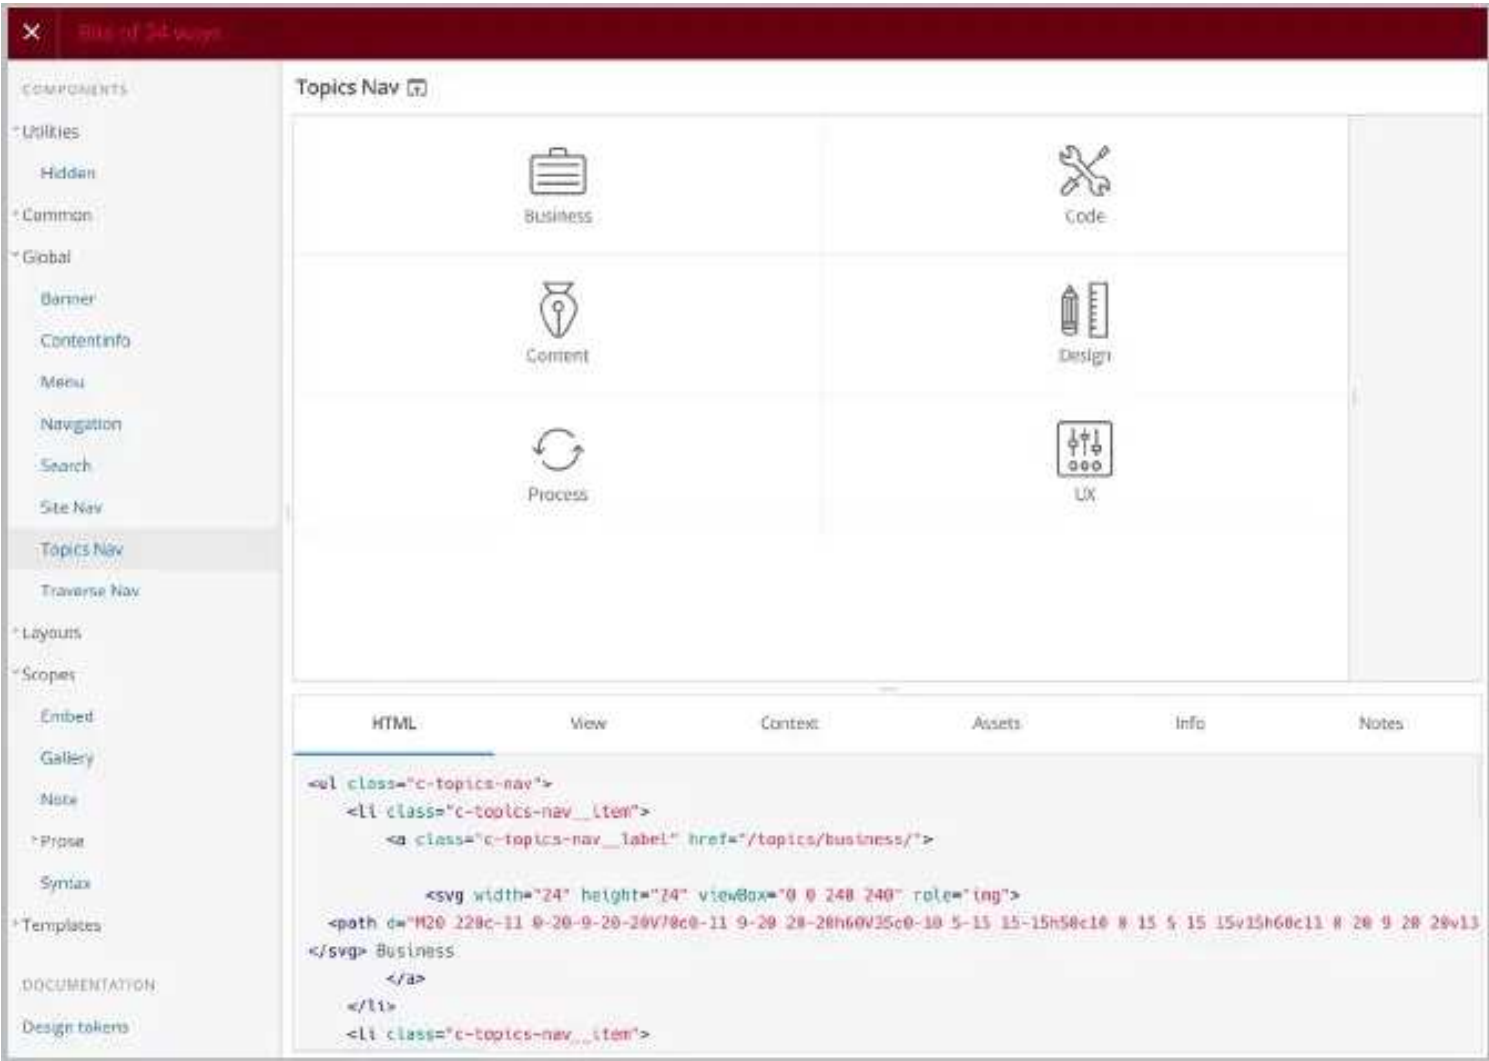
×

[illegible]

COMPONENTS

Utilities

Hidden

Common

Global

Banner

Contentinfo

Menu

Navigation

Search

Site Nav

Topics Nav

Traverse Nav

Layouts

Scopes

Embed

Gallery

Note

Prose

Syntax

Templates

DOCUMENTATION

Design tokens

Topics Nav

Business

Code

Content

Design

Process

UX

HTML

View

Context

Assets

Info

Notes

<ul class="c-topics-nav">
<li class="c-topics-nav__item">
<a class="c-topics-nav__label" href="/topics/business/">

<svg width="24" height="24" viewBox="0 0 240 240" role="img">
<path d="M20 220c-11 0-20-9-20-20V70c0-11 9-20 20-20h60V35c0-10 5-15 15-15h50c10 0 15 5 15 15v15h60c11 0 20 9 20 20v13
</svg> Business
</a>
</li>
<li class="c-topics-nav__item">